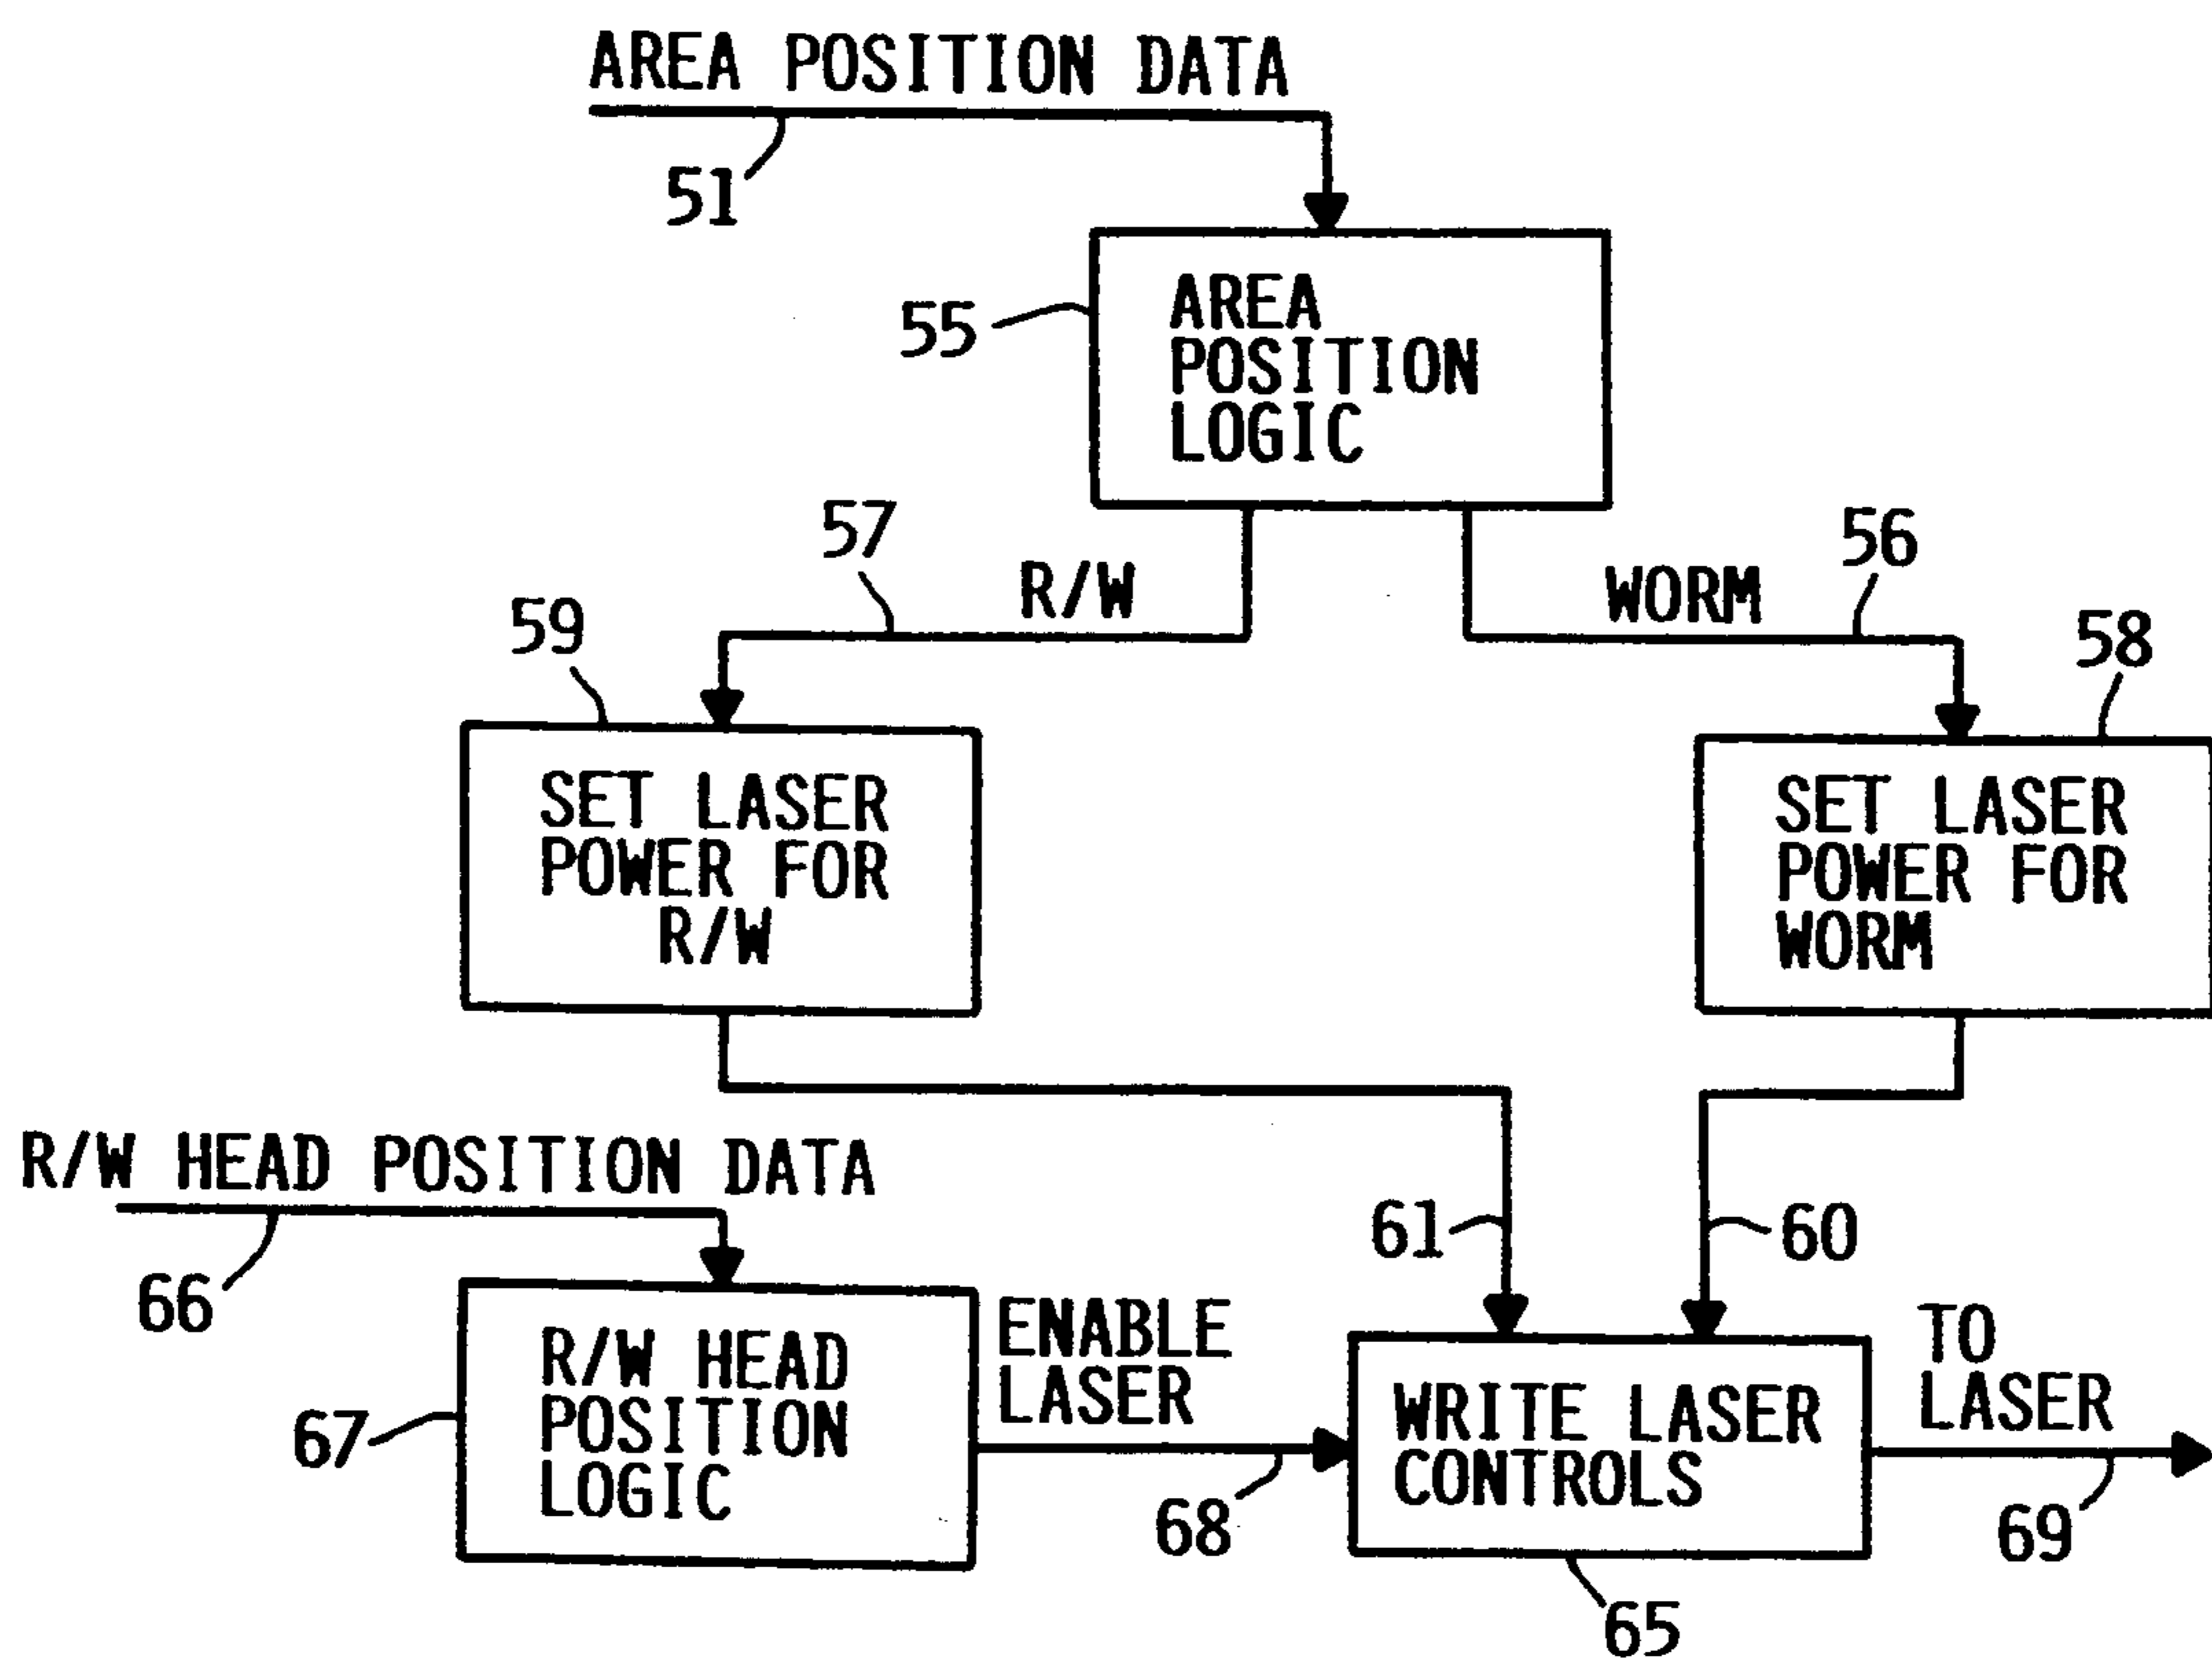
AREA POSITION DATA

51

55

AREA POSITION LOGIC

57

R/W

56

WORM

59

58

SET LASER POWER FOR R/W

SET LASER POWER FOR WORM

R/W HEAD POSITION DATA

66

61

60

67

R/W HEAD POSITION LOGIC

ENABLE LASER

68

WRITE LASER CONTROLS

65

TO LASER

69